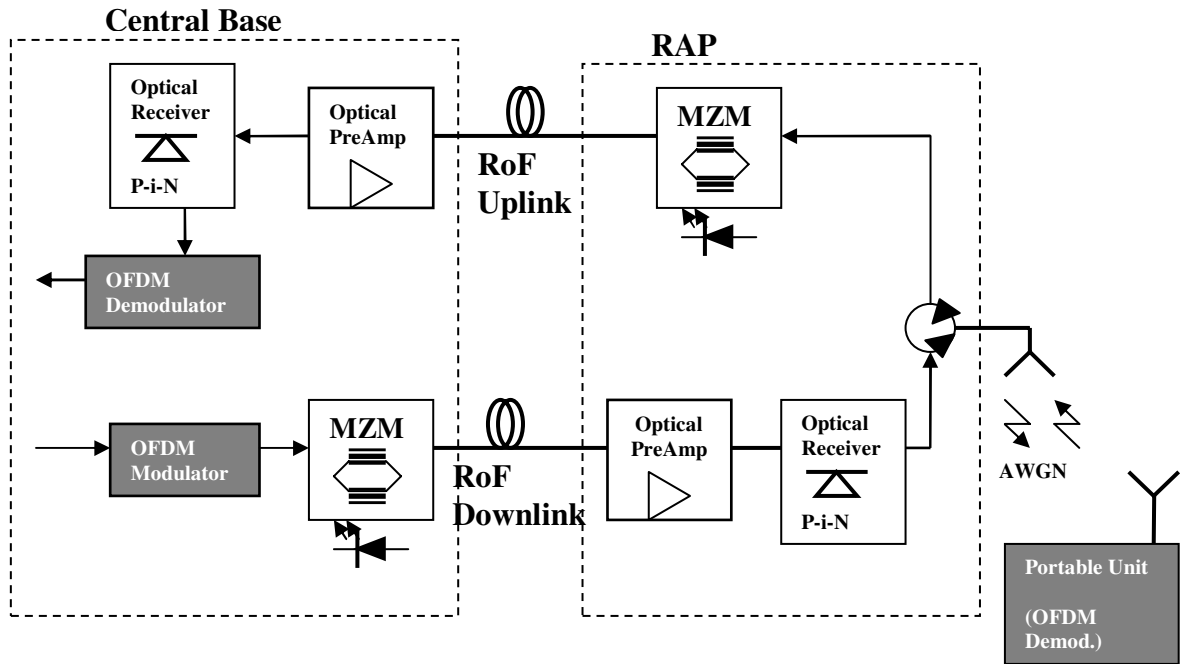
Central Base

RAP

Optical Receiver

P-i-N

Optical PreAmp

RoF Uplink

MZM

OFDM Demodulator

OFDM Modulator

MZM

RoF Downlink

Optical PreAmp

Optical Receiver

P-i-N

AWGN

Portable Unit

(OFDM Demod.)